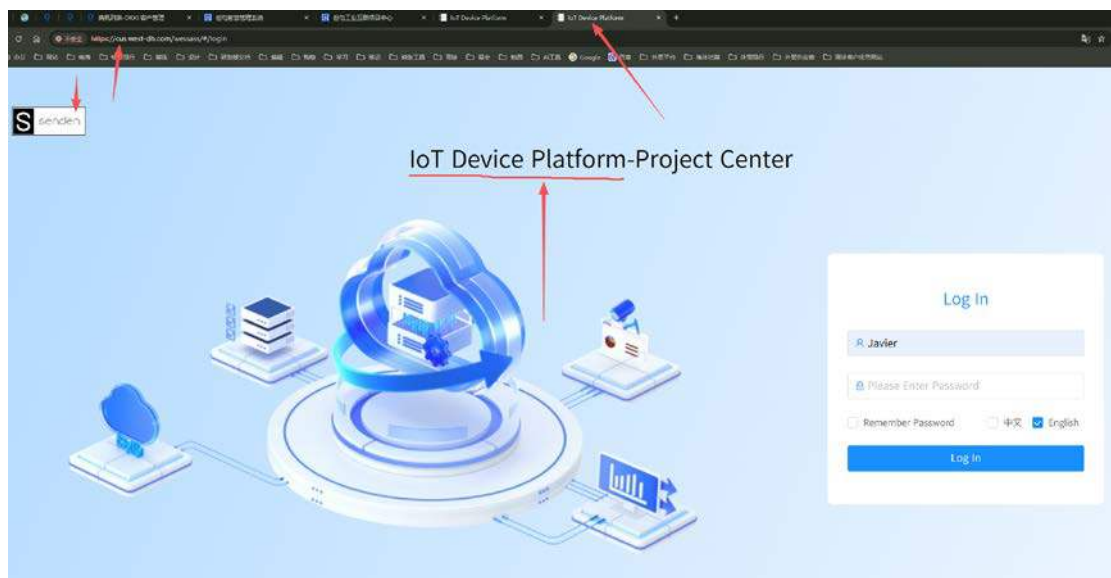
IoT Device Platform
IoT Device Platform
https://cus.west-dh.com/wessaas/#/login

S senden

IoT Device Platform-Project Center

Log In

Javier

Please Enter Password

Remember Password 中文 English

Log In